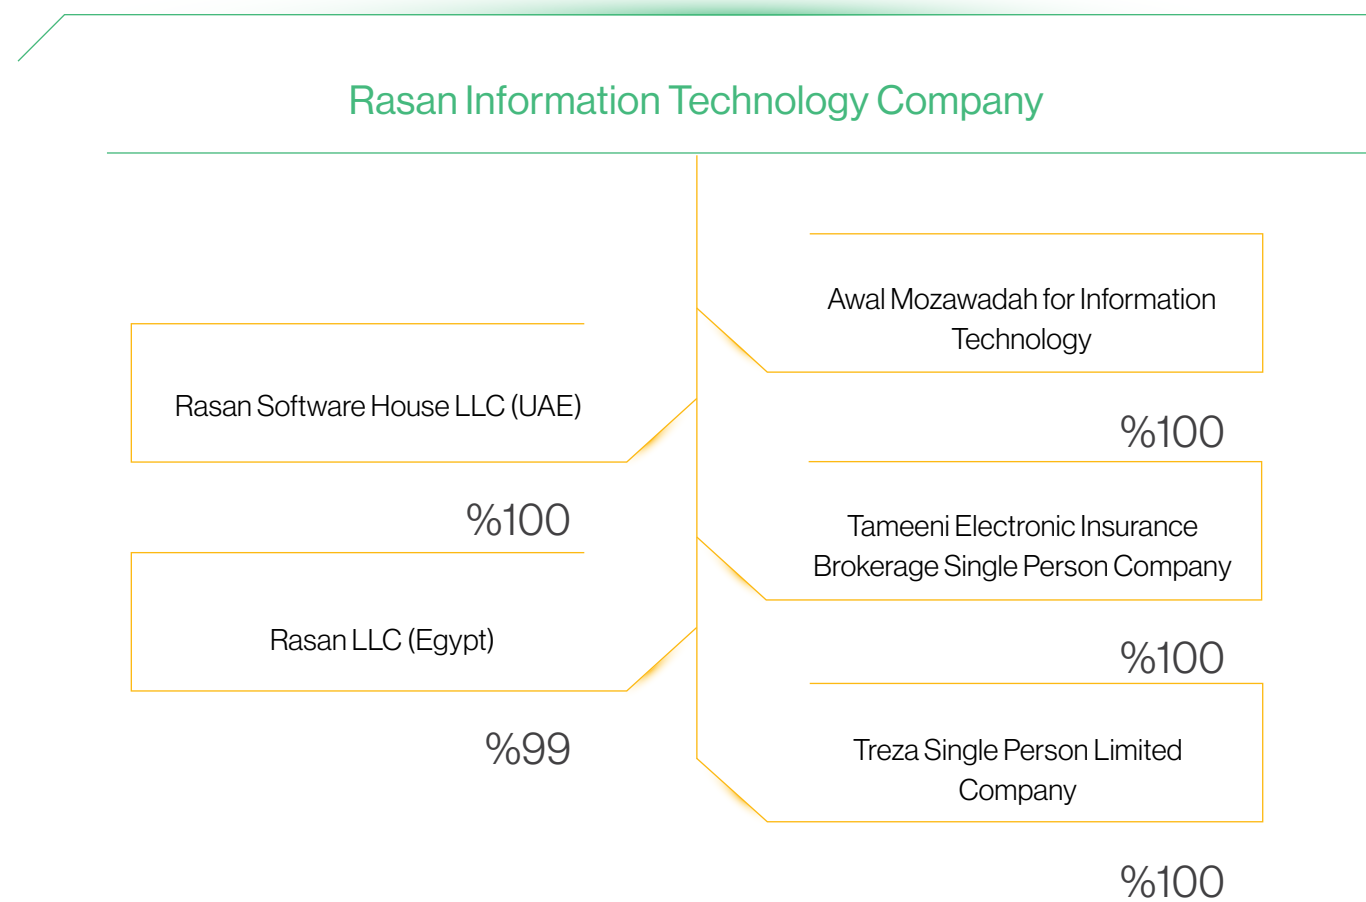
Rasan Information Technology Company

Awal Mozawadah for Information Technology

%100

Tameeni Electronic Insurance Brokerage Single Person Company

%100

Treza Single Person Limited Company

%100

Rasan Software House LLC (UAE)

%100

Rasan LLC (Egypt)

%99